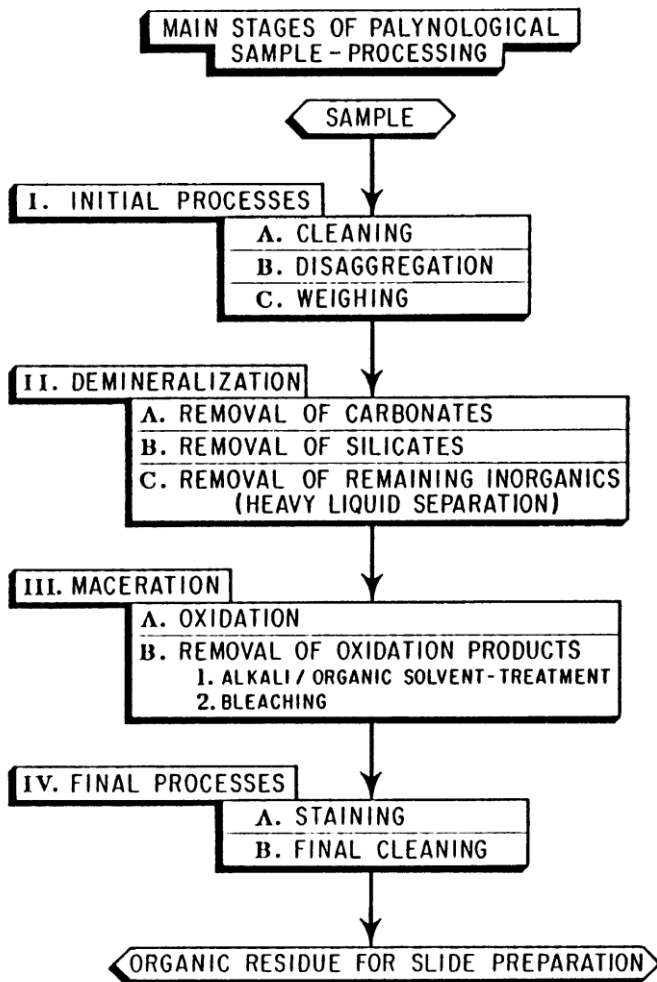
MAIN STAGES OF PALYNOLOGICAL SAMPLE - PROCESSING

SAMPLE

I. INITIAL PROCESSES

A. CLEANING

B. DISAGGREGATION

C. WEIGHING

II. DEMINERALIZATION

A. REMOVAL OF CARBONATES

B. REMOVAL OF SILICATES

C. REMOVAL OF REMAINING INORGANICS (HEAVY LIQUID SEPARATION)

III. MACERATION

A. OXIDATION

B. REMOVAL OF OXIDATION PRODUCTS

1. ALKALI / ORGANIC SOLVENT - TREATMENT

2. BLEACHING

IV. FINAL PROCESSES

A. STAINING

B. FINAL CLEANING

ORGANIC RESIDUE FOR SLIDE PREPARATION